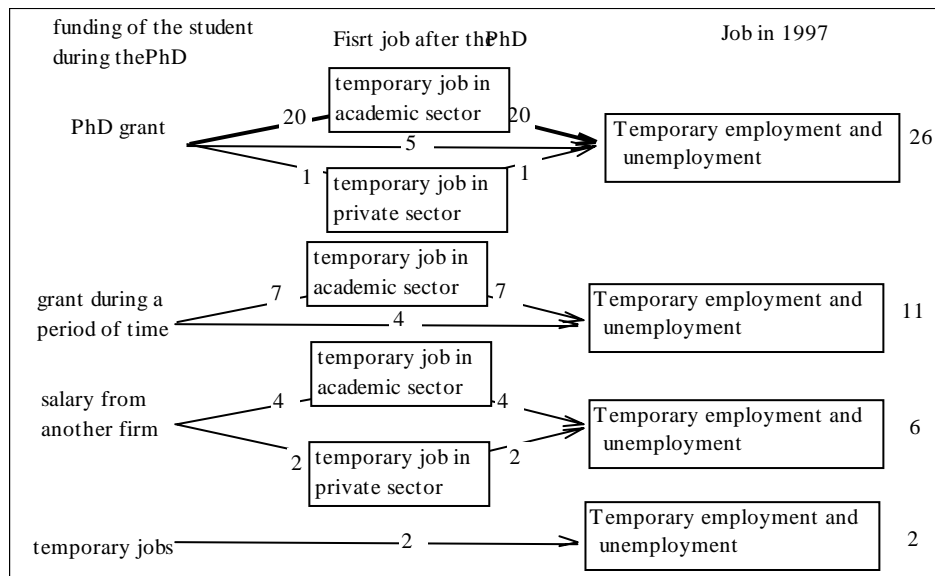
funding of the student during thePhD

Fisrt job after thePhD

Job in 1997

PhD grant

20

temporary job in academic sector

20

5

Temporary employment and unemployment

26

1

1

temporary job in private sector

temporary job in academic sector

grant during a period of time

7

7

4

Temporary employment and unemployment

11

temporary job in academic sector

salary from another firm

4

4

Temporary employment and unemployment

6

2

temporary job in private sector

2

temporary jobs

2

Temporary employment and unemployment

2